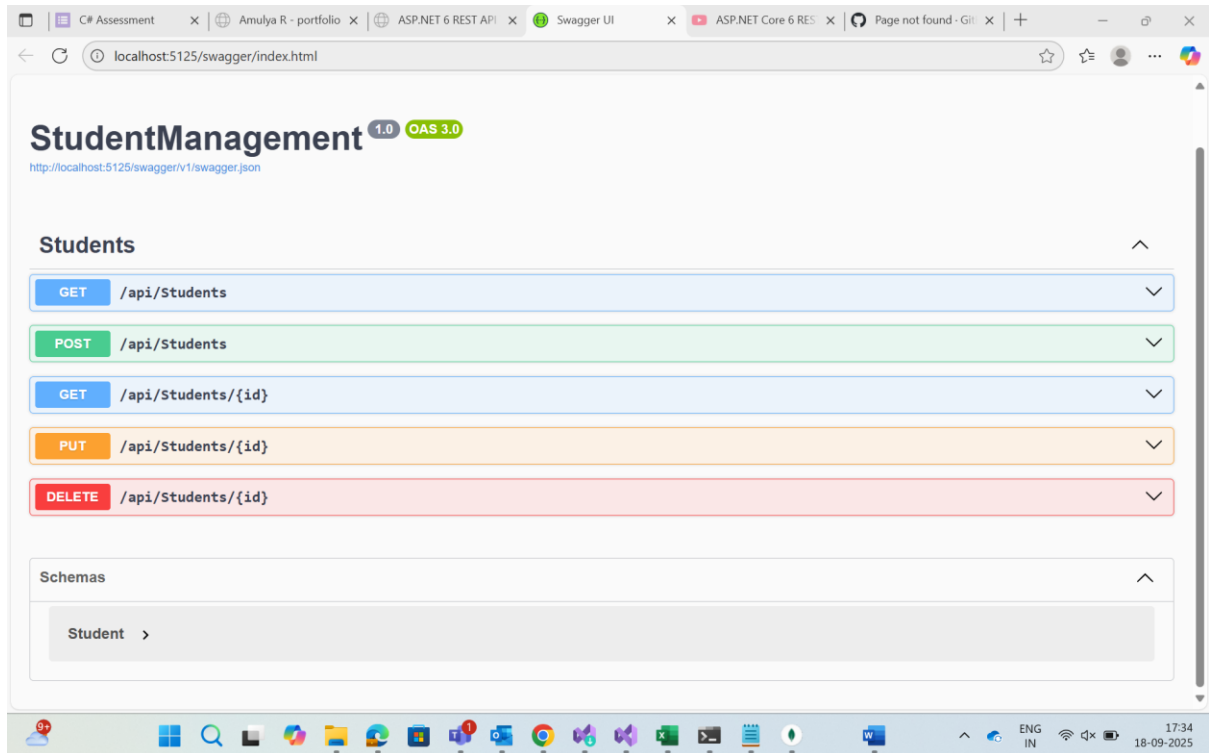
C# Assessment
Amulya R - portfolio
ASP.NET 6 REST API
Swagger UI
ASP.NET Core 6 RES
Page not found - Git

localhost:5125/swagger/index.html

StudentManagement 1.0 OAS 3.0
http://localhost:5125/swagger/v1/swagger.json

Students

GET /api/Students

POST /api/Students

GET /api/Students/{id}

PUT /api/Students/{id}

DELETE /api/Students/{id}

Schemas

Student >

9+

1

ENG
IN

17:34
18-09-2025